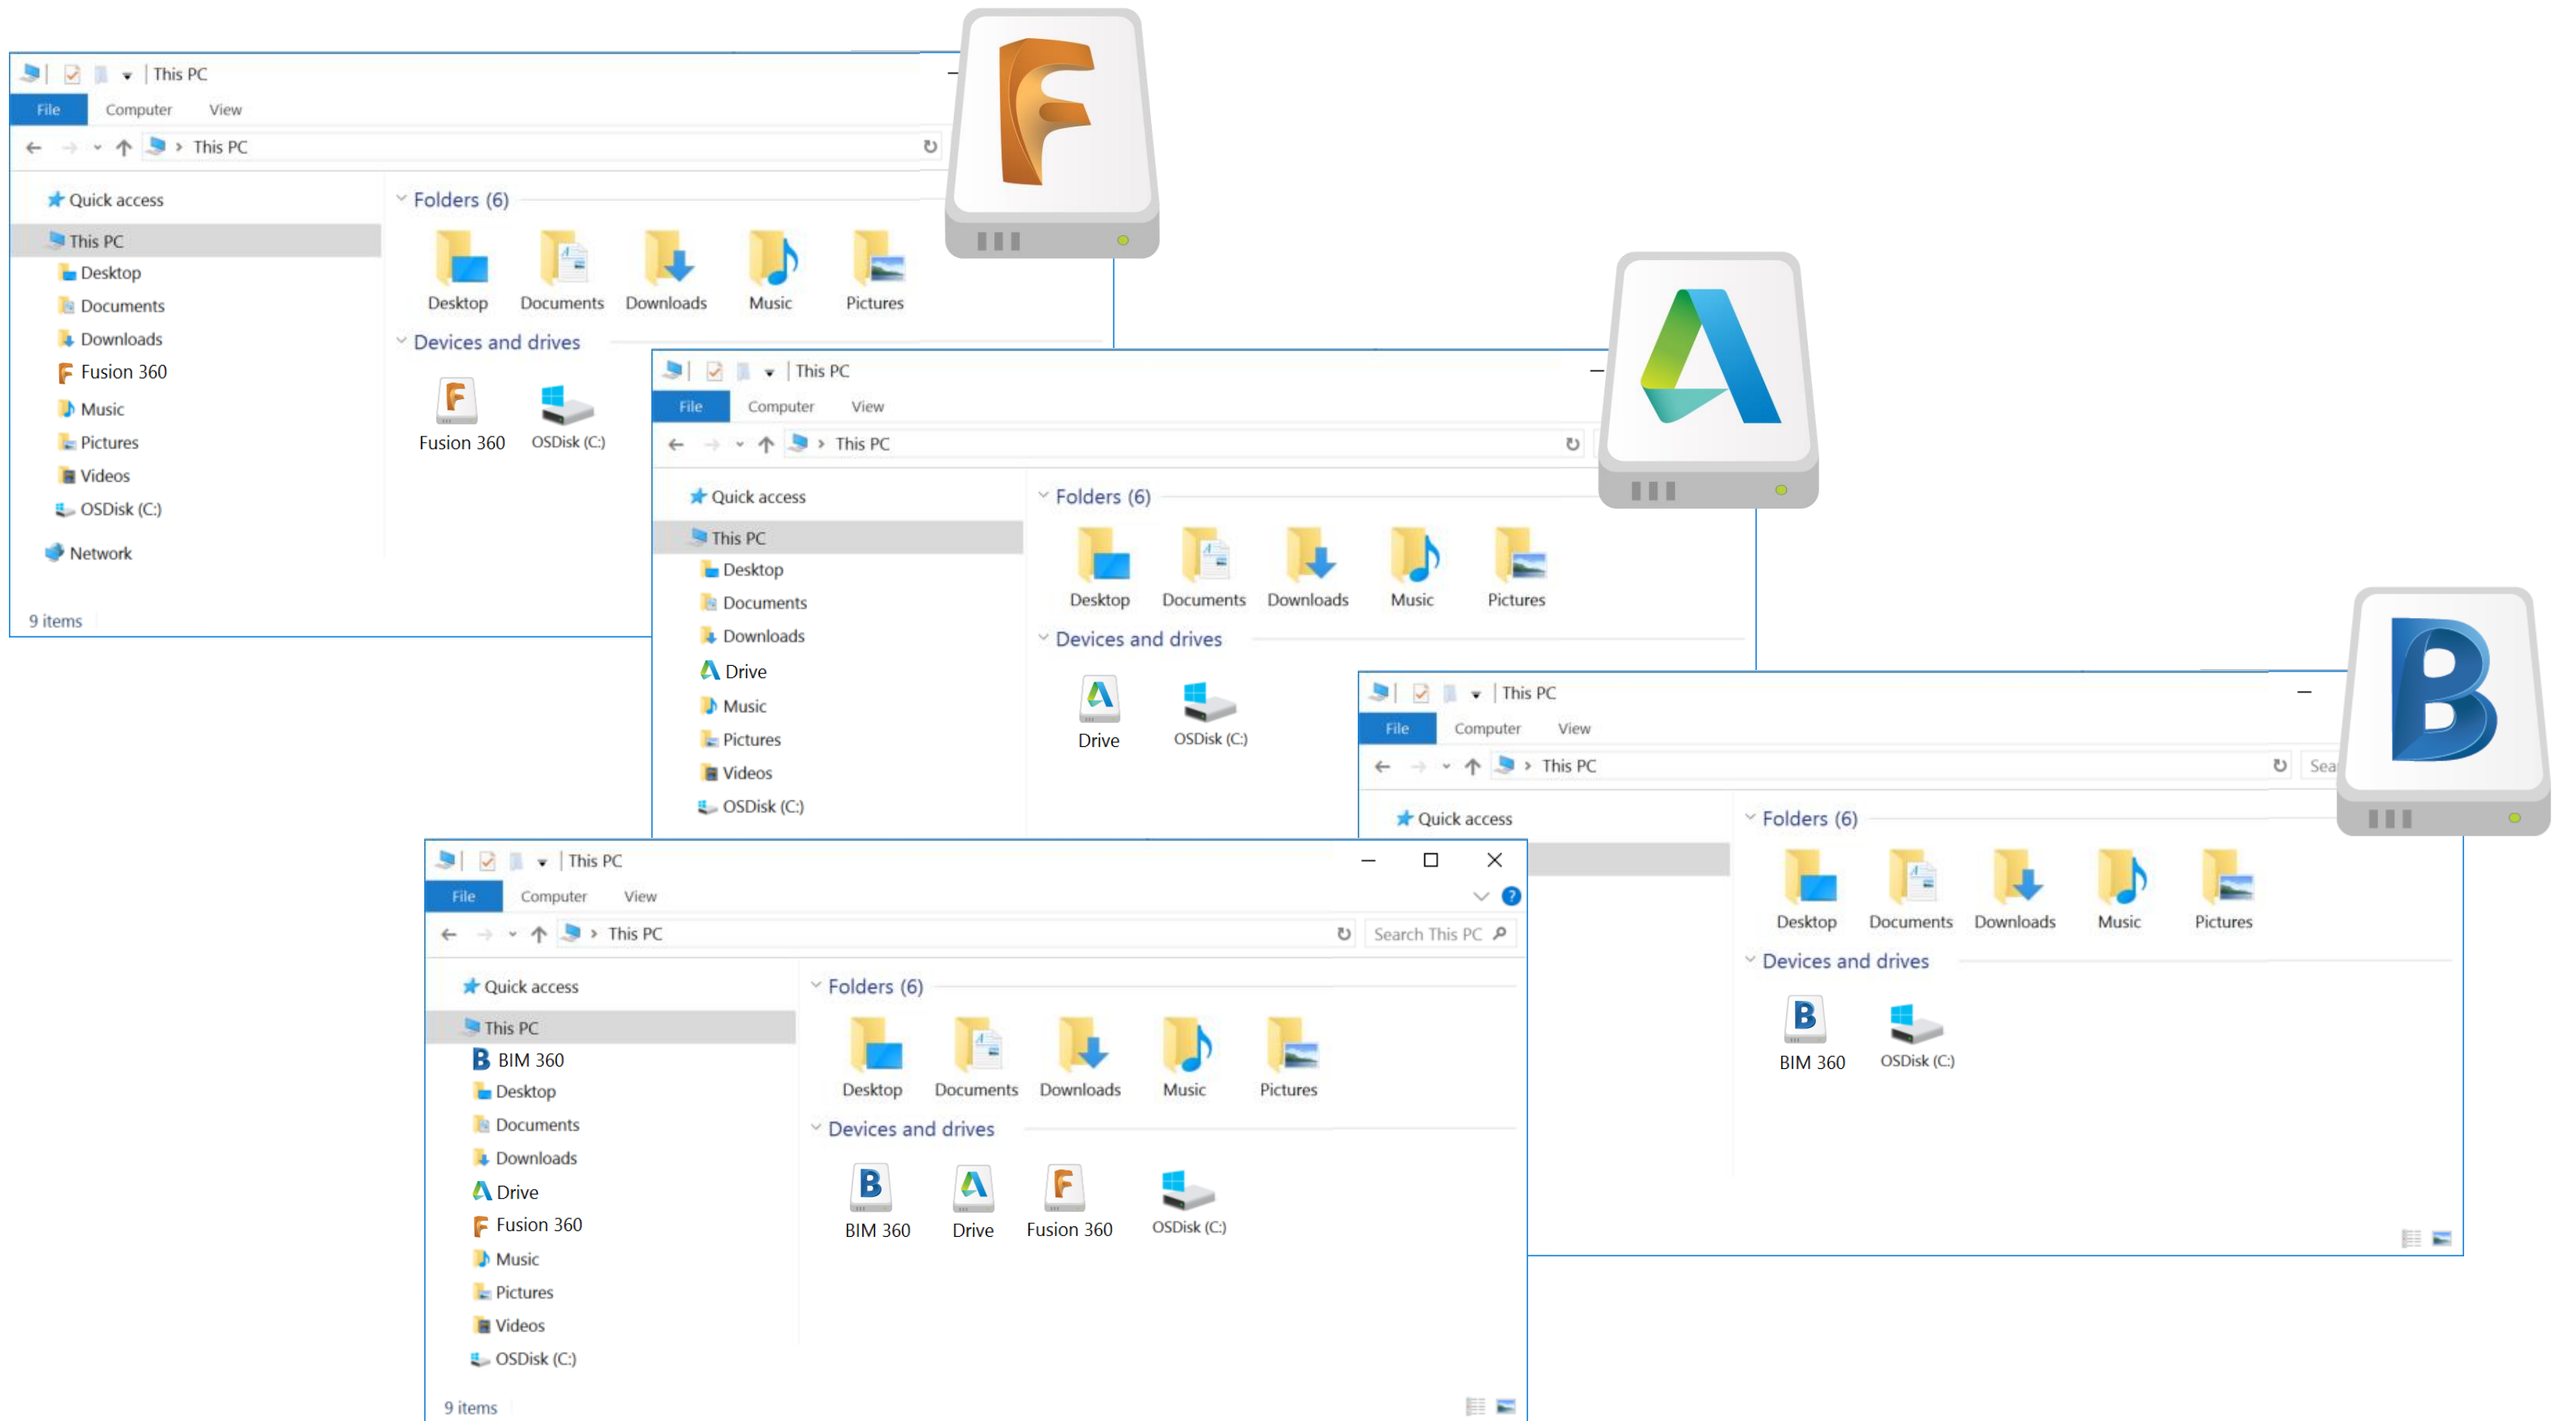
This PC
File Computer View
This PC
Quick access
This PC
Desktop
Documents
Downloads
Fusion 360
Music
Pictures
Videos
OSDisk (C:)
Network
9 items
Folders (6)
Desktop Documents Downloads Music Pictures
Devices and drives
Fusion 360 OSDisk (C:)

This PC
File Computer View
This PC
Quick access
This PC
Desktop
Documents
Downloads
Drive
Music
Pictures
Videos
OSDisk (C:)
Folders (6)
Desktop Documents Downloads Music Pictures
Devices and drives
Drive OSDisk (C:)

This PC
File Computer View
This PC
Sea
Quick access
Folders (6)
Desktop Documents Downloads Music Pictures
Devices and drives
BIM 360 OSDisk (C:)

This PC
File Computer View
This PC
Search This PC
Quick access
This PC
BIM 360
Desktop
Documents
Downloads
Drive
Fusion 360
Music
Pictures
Videos
OSDisk (C:)
9 items
Folders (6)
Desktop Documents Downloads Music Pictures
Devices and drives
BIM 360 Drive Fusion 360 OSDisk (C:)